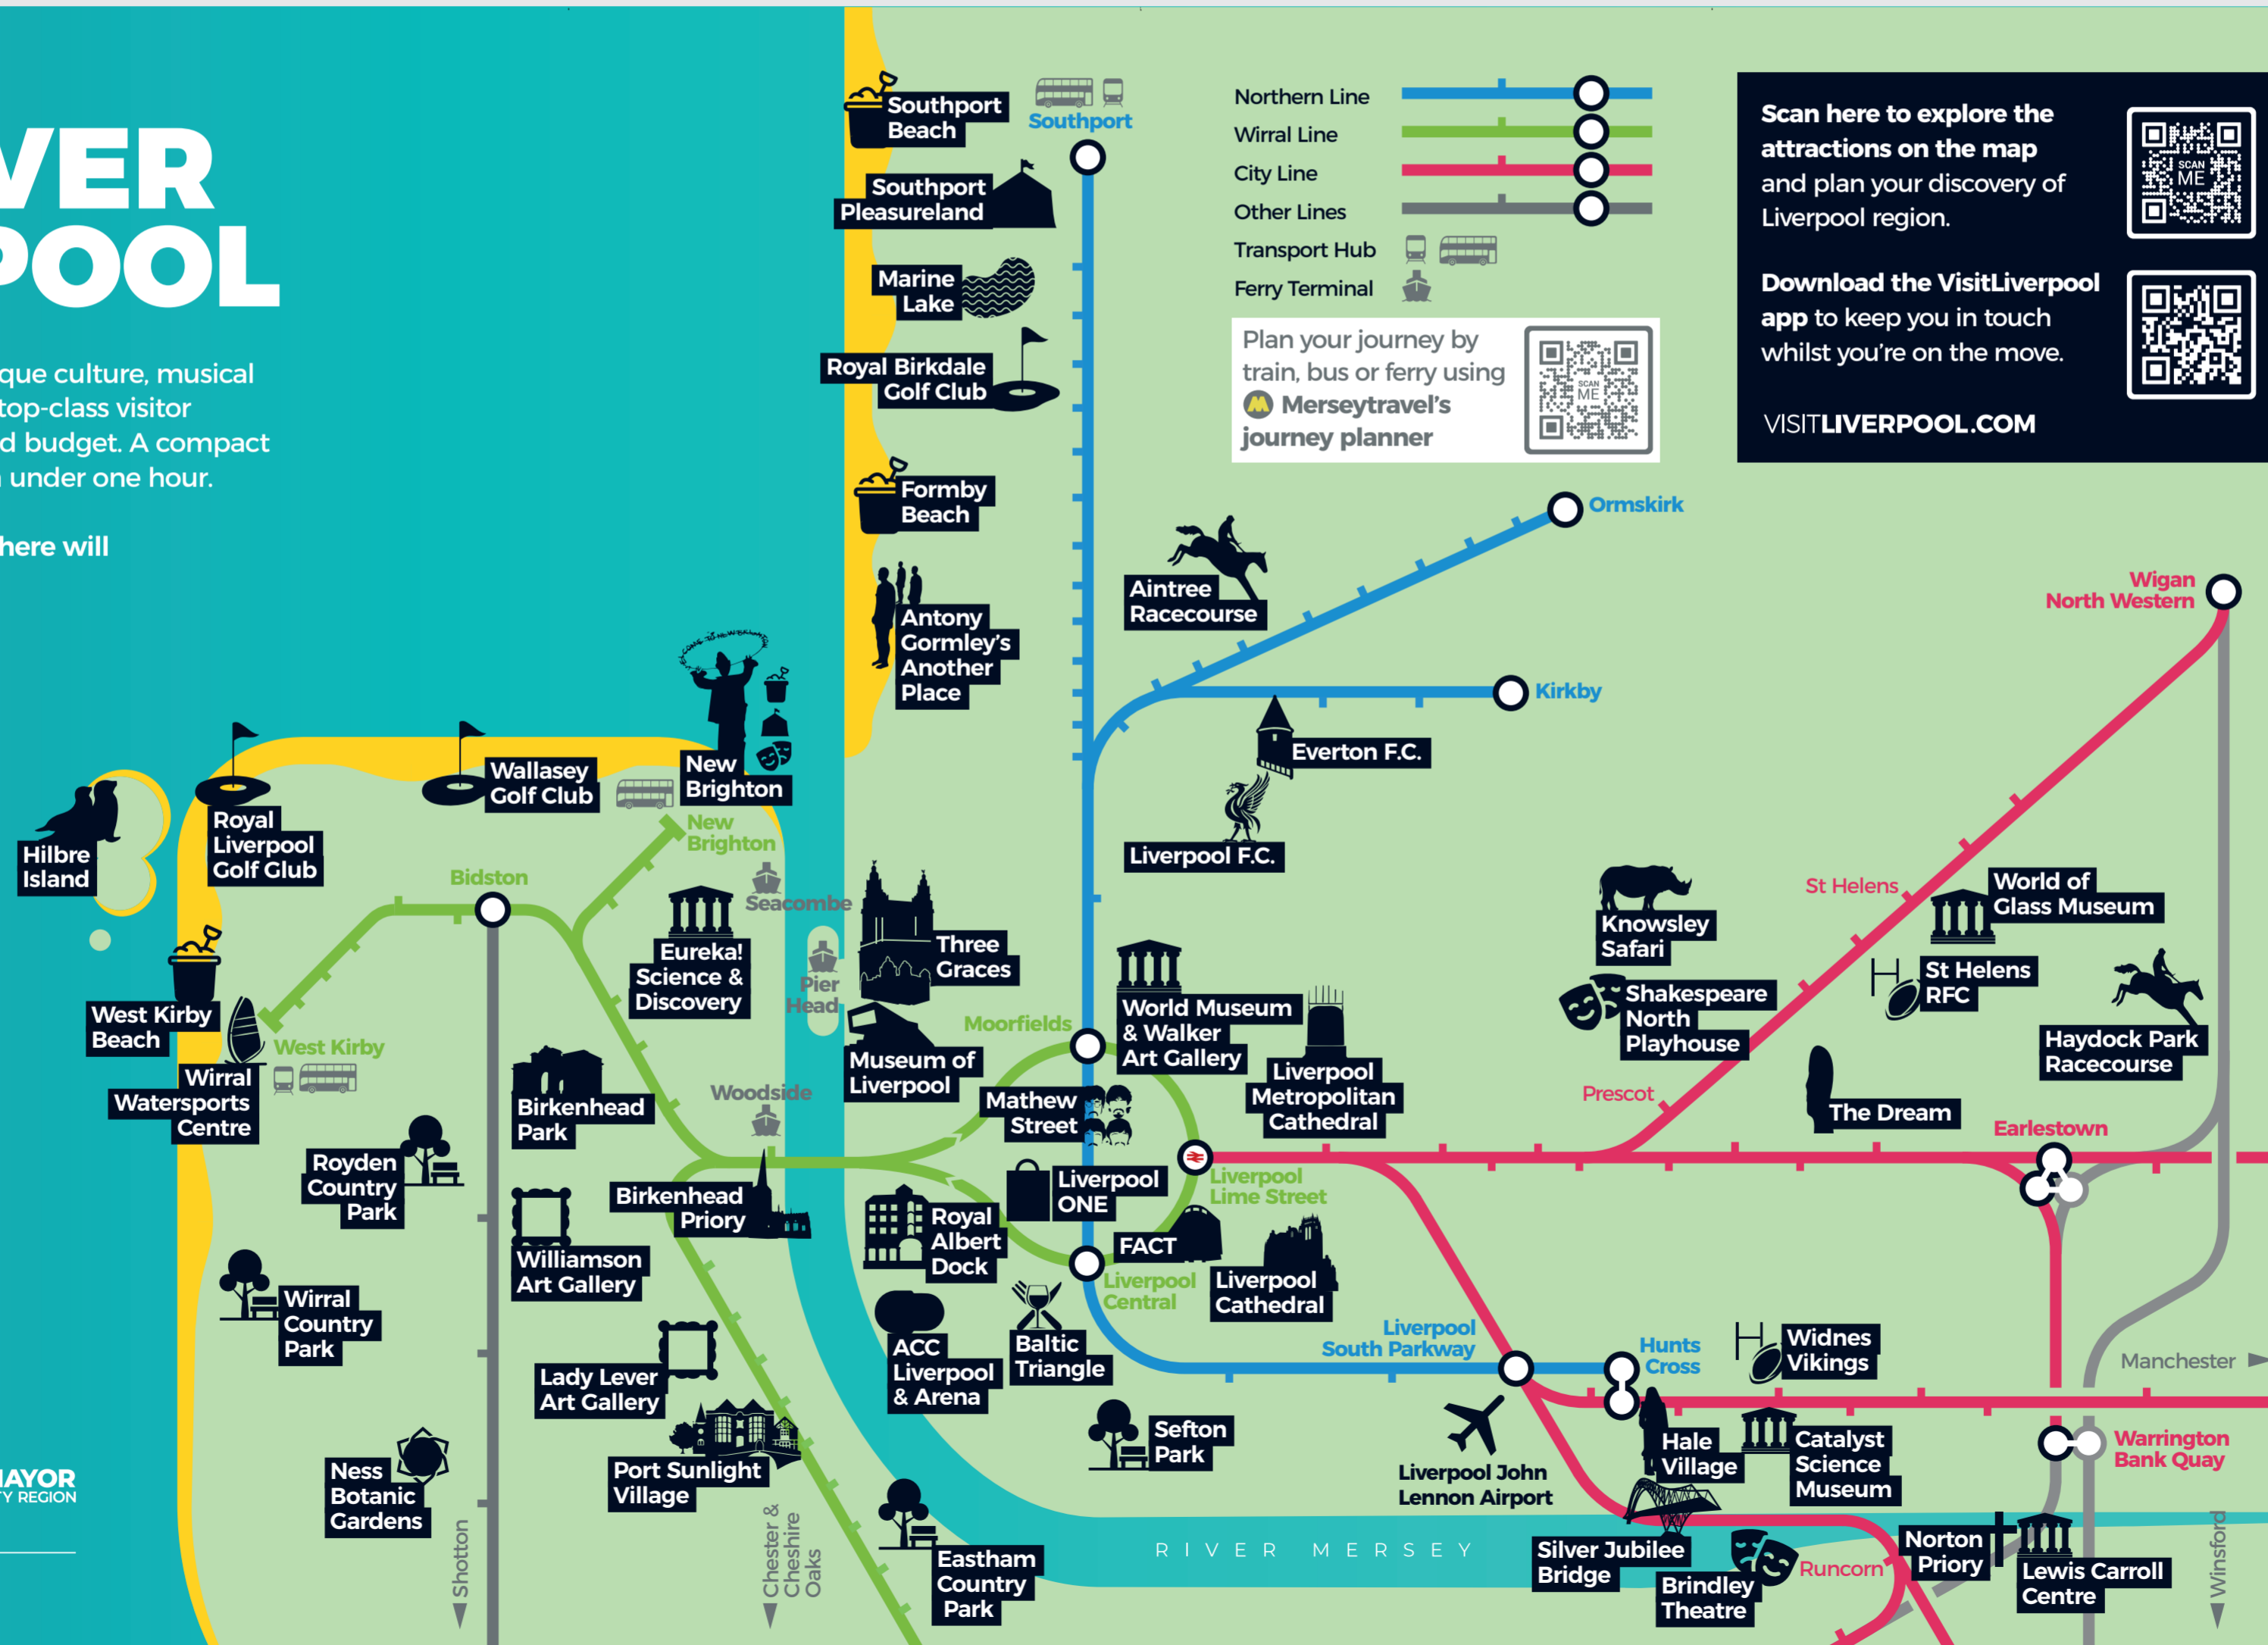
VER
POOL

que culture, musical top-class visitor d budget. A compact under one hour.

here will

AYOR
Y REGION

Northern Line
Wirral Line
City Line
Other Lines
Transport Hub
Ferry Terminal

Plan your journey by train, bus or ferry using Merseytravel's journey planner

SCAN ME

Scan here to explore the attractions on the map and plan your discovery of Liverpool region.

SCAN ME

Download the VisitLiverpool app to keep you in touch whilst you're on the move.

VISITLIVERPOOL.COM

Southport Beach
Southport
Southport Pleasureland
Marine Lake
Royal Birkdale Golf Club
Formby Beach
Antony Gormley's Another Place
Aintree Racecourse
Ormskirk
Kirkby
Everton F.C.
Liverpool F.C.
Wigan North Western
St Helens
World of Glass Museum
Knowsley Safari
Shakespeare North Playhouse
St Helens RFC
Haydock Park Racecourse
Prescot
The Dream
Earlestown
New Brighton
Wallasey Golf Club
Royal Liverpool Golf Club
Hilbre Island
New Brighton
Bidston
Seacombe
Eureka! Science & Discovery
Pier Head
Three Graces
Moorfields
World Museum & Walker Art Gallery
Liverpool Metropolitan Cathedral
West Kirby Beach
West Kirby
Wirral Watersports Centre
Birkenhead Park
Woodside
Museum of Liverpool
Mathew Street
Liverpool Lime Street
Liverpool ONE
Royden Country Park
Birkenhead Priory
Royal Albert Dock
FACT
Williamson Art Gallery
Liverpool Central
Liverpool Cathedral
Wirral Country Park
ACC Liverpool & Arena
Baltic Triangle
Lady Lever Art Gallery
Liverpool South Parkway
Hunts Cross
Widnes Vikings
Manchester
Port Sunlight Village
Sefton Park
Hale Village
Catalyst Science Museum
Warrington Bank Quay
Ness Botanic Gardens
Liverpool John Lennon Airport
Eastham Country Park
RIVER MERSEY
Silver Jubilee Bridge
Brindley Theatre
Runcorn
Norton Priory
Lewis Carroll Centre
Shotton
Chester & Cheshire Oaks
Winsford